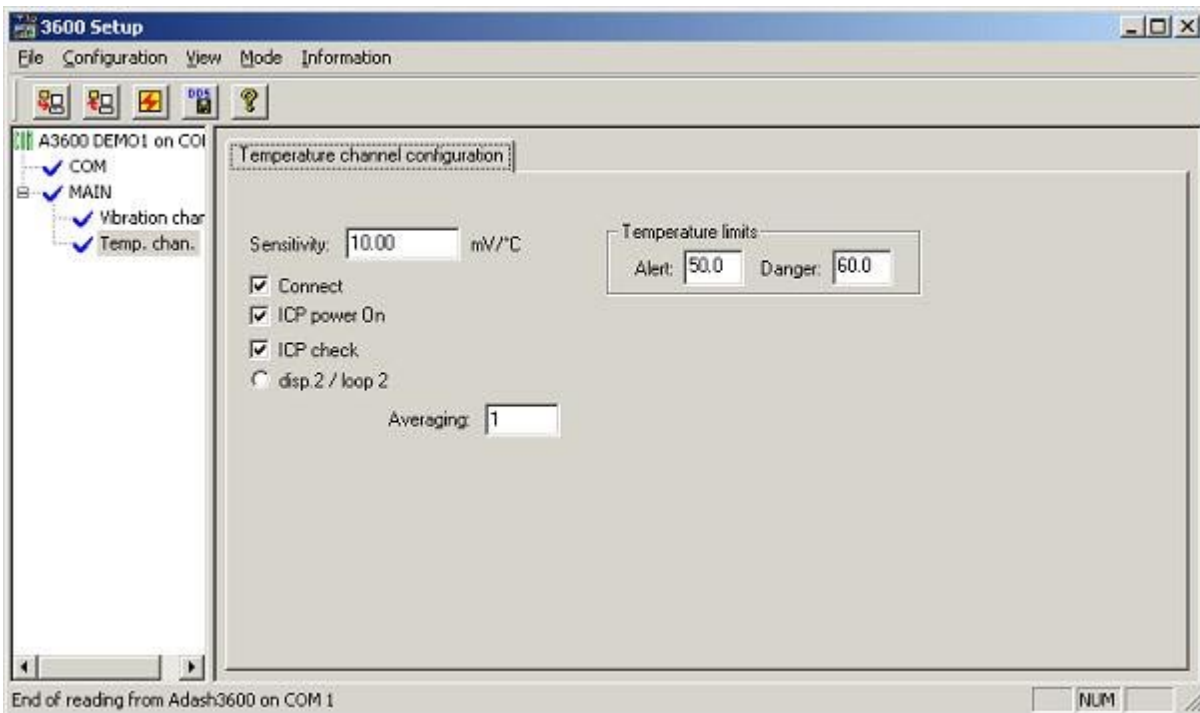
3600 Setup

File Configuration View Mode Information

A3600 DEMO1 on COI
COM
MAIN
Vibration char
Temp. chan.

Temperature channel configuration

Sensitivity: 10.00 mV/°C

Connect
ICP power On
ICP check
disp.2 / loop 2

Averaging: 1

Temperature limits
Alert: 50.0 Danger: 60.0

End of reading from Adash3600 on COM 1

NUM